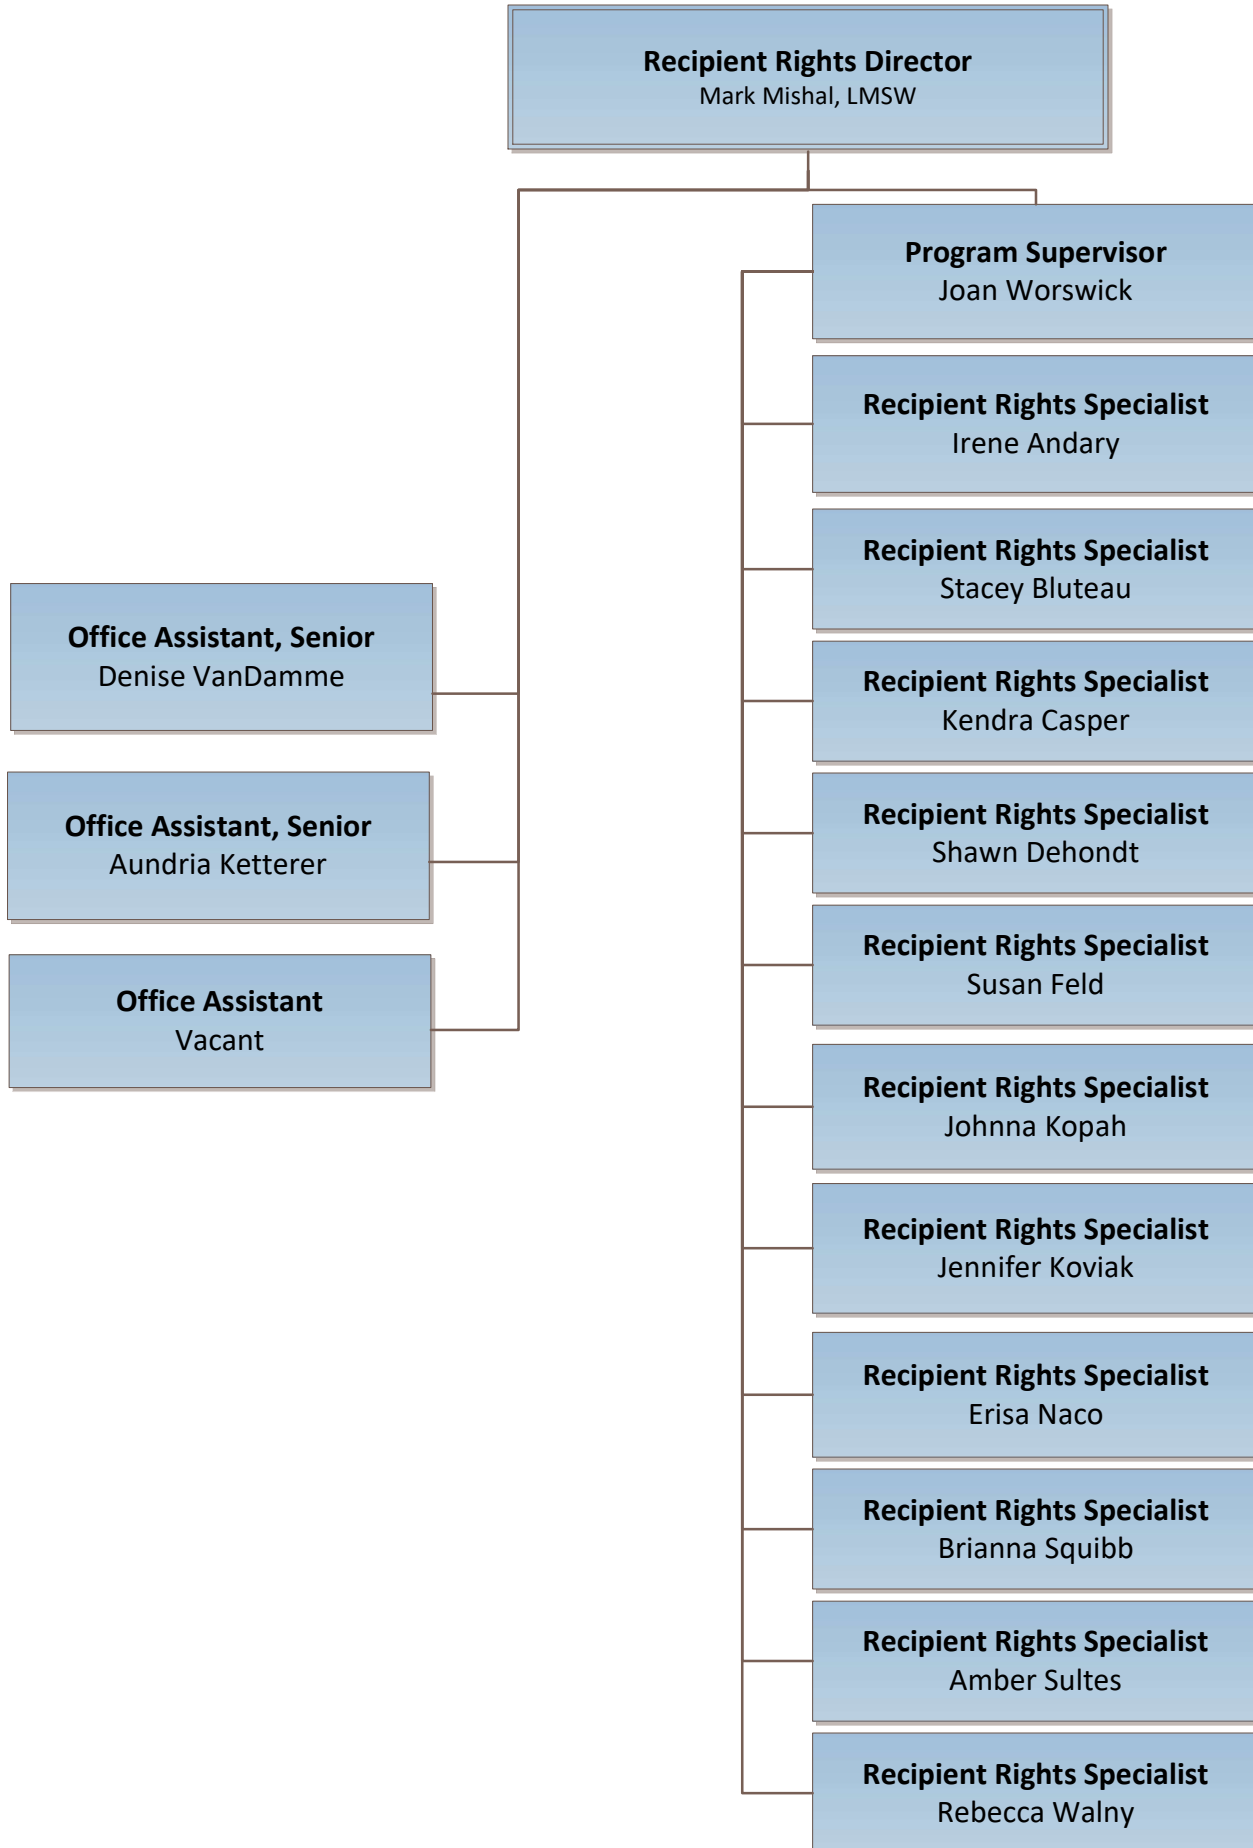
Recipient Rights Director
Mark Mishal, LMSW

Program Supervisor
Joan Worswick

Recipient Rights Specialist
Irene Andary

Recipient Rights Specialist
Stacey Bluteau

Recipient Rights Specialist
Kendra Casper

Recipient Rights Specialist
Shawn Dehondt

Recipient Rights Specialist
Susan Feld

Recipient Rights Specialist
Johnna Kopah

Recipient Rights Specialist
Jennifer Koviak

Recipient Rights Specialist
Erisa Naco

Recipient Rights Specialist
Brianna Squibb

Recipient Rights Specialist
Amber Sultes

Recipient Rights Specialist
Rebecca Walny

Office Assistant, Senior
Denise VanDamme

Office Assistant, Senior
Aundria Ketterer

Office Assistant
Vacant